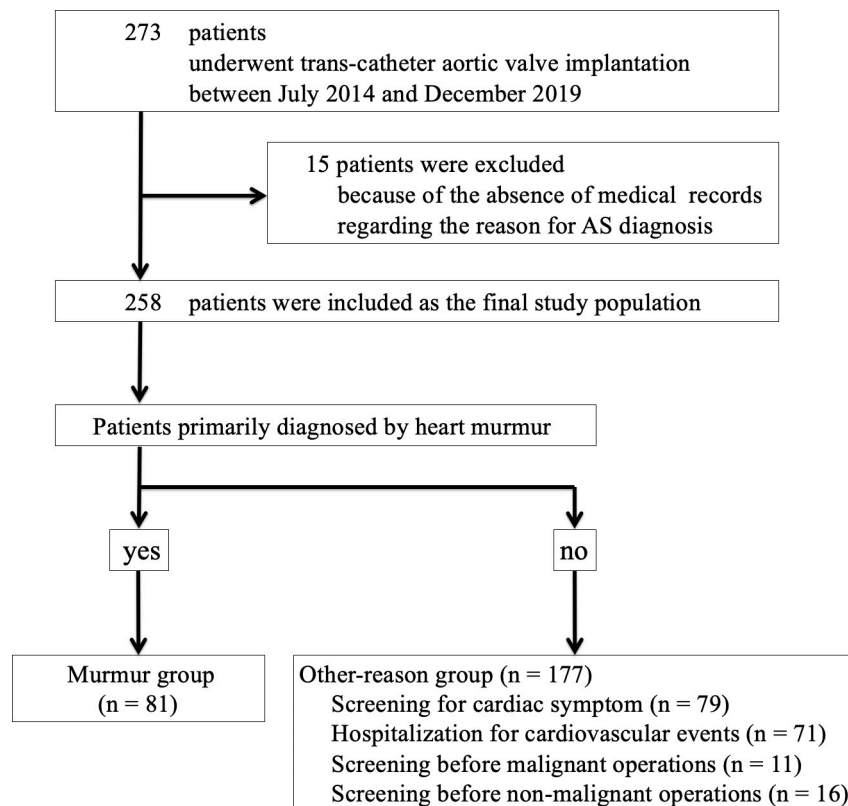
273 patients
underwent trans-catheter aortic valve implantation between July 2014 and December 2019

15 patients were excluded
because of the absence of medical records regarding the reason for AS diagnosis

258 patients were included as the final study population

Patients primarily diagnosed by heart murmur

yes

no

Murmur group
(n = 81)

Other-reason group (n = 177)
Screening for cardiac symptom (n = 79)
Hospitalization for cardiovascular events (n = 71)
Screening before malignant operations (n = 11)
Screening before non-malignant operations (n = 16)